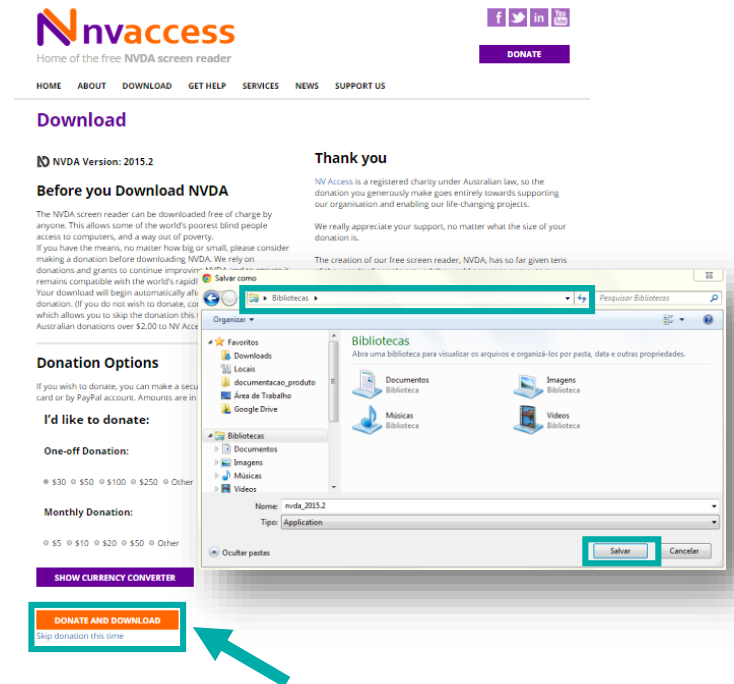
nvaccess
Home of the free NVDA screen reader

f t in You Tube

DONATE

HOME ABOUT DOWNLOAD GET HELP SERVICES NEWS SUPPORT US

Download

NVDA Version: 2015.2

Before you Download NVDA

The NVDA screen reader can be downloaded free of charge by anyone. This allows some of the world's poorest blind people access to computers, and a way out of poverty.
If you have the means, no matter how big or small, please consider making a donation before downloading NVDA. We rely on donations and grants to continue improving NVDA and to ensure it remains compatible with the world's rapidl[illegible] Your download will begin automatically aft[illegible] donation. (If you do not wish to donate, c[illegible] which allows you to skip the donation this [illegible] Australian donations over \$2.00 to NV Acce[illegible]

Donation Options

If you wish to donate, you can make a secu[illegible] card or by PayPal account. Amounts are in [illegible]

I'd like to donate:

One-off Donation:

\$30 \$50 \$100 \$250 Other

Monthly Donation:

\$5 \$10 \$20 \$50 Other

SHOW CURRENCY CONVERTER

DONATE AND DOWNLOAD
Skip donation this time

Thank you

NV Access is a registered charity under Australian law, so the donation you generously make goes entirely towards supporting our organisation and enabling our life-changing projects.

We really appreciate your support, no matter what the size of your donation is.

The creation of our free screen reader, NVDA, has so far given tens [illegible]

Salvar como
Bibliotecas
Pesquisar Bibliotecas
Organizar
Favoritos
Downloads
Locais
documentacao_produto
Área de Trabalho
Google Drive
Bibliotecas
Documentos
Imagens
Músicas
Vídeos
Bibliotecas
Abra uma biblioteca para visualizar os arquivos e organizá-los por pasta, data e outras propriedades.
Documentos
Biblioteca
Imagens
Biblioteca
Músicas
Biblioteca
Vídeos
Biblioteca
Nome: nvda_2015.2
Tipo: Application
Ocultar pastas
Salvar
Cancelar